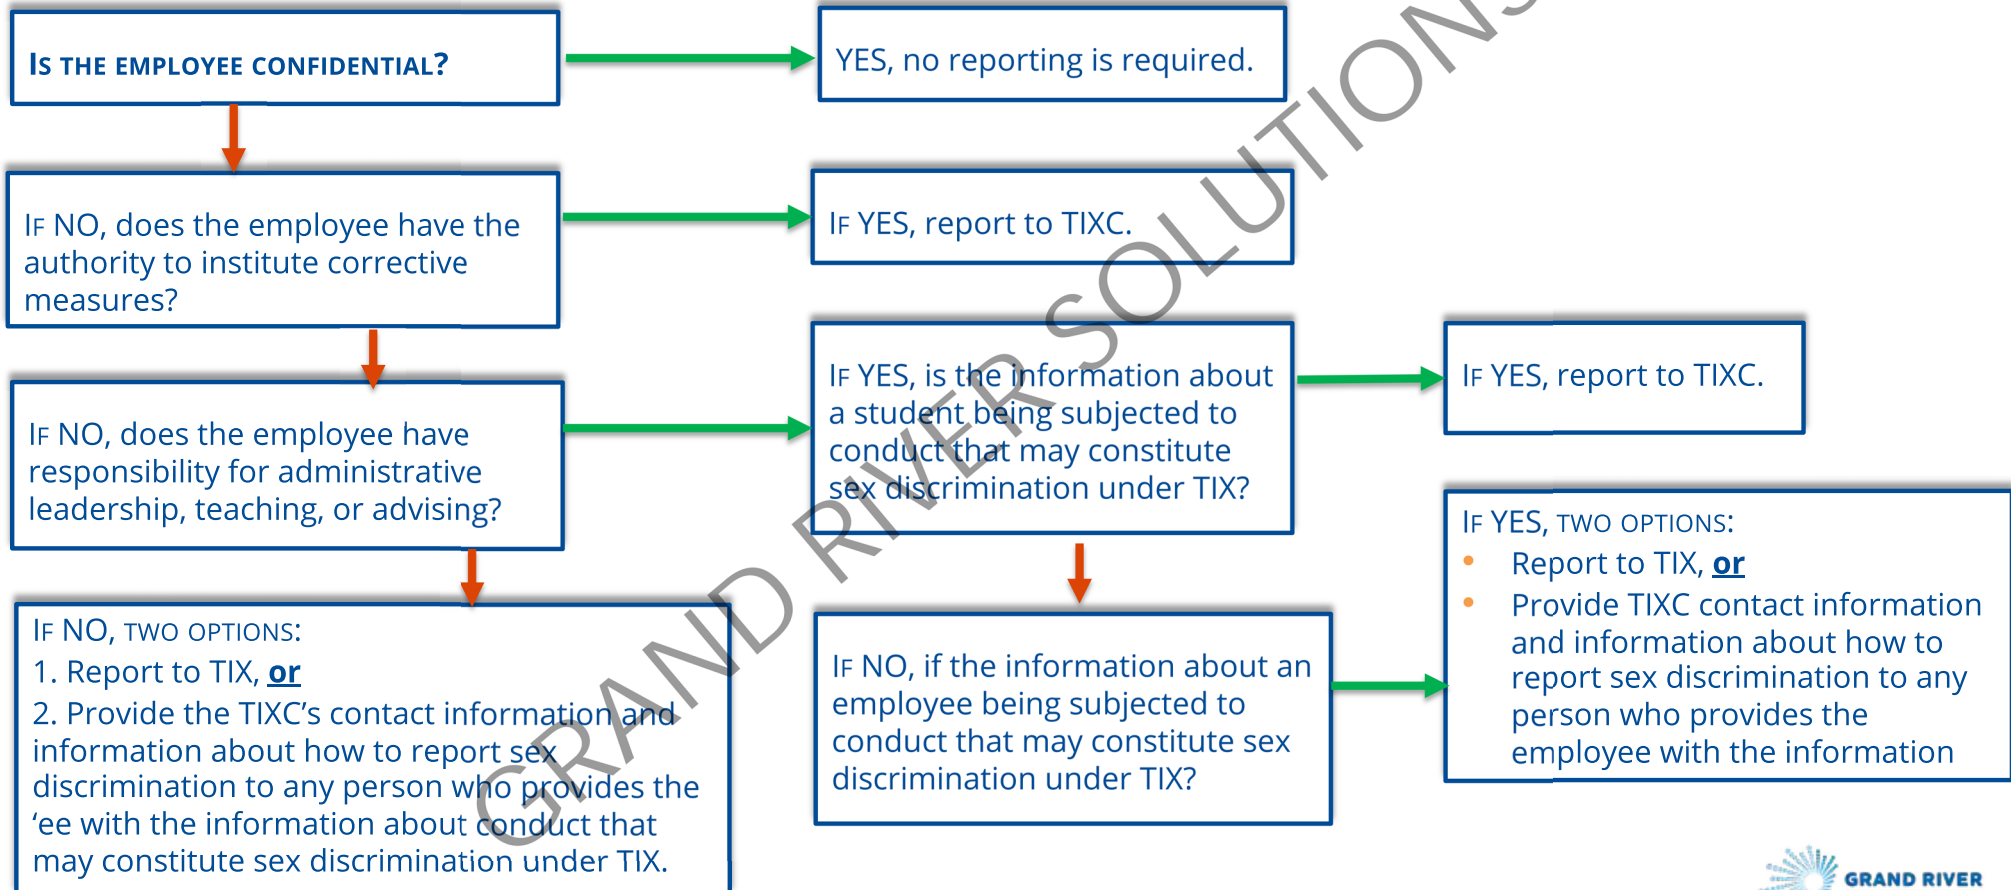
Is the employee confidential?

YES, no reporting is required.

If NO, does the employee have the authority to institute corrective measures?

If YES, report to TIXC.

If NO, does the employee have responsibility for administrative leadership, teaching, or advising?

If YES, is the information about a student being subjected to conduct that may constitute sex discrimination under TIX?

If YES, report to TIXC.

If YES, two options:
- Report to TIX, or
- Provide TIXC contact information and information about how to report sex discrimination to any person who provides the employee with the information

If NO, two options:
1. Report to TIX, or
2. Provide the TIXC's contact information and information about how to report sex discrimination to any person who provides the 'ee with the information about conduct that may constitute sex discrimination under TIX.

If NO, if the information about an employee being subjected to conduct that may constitute sex discrimination under TIX?

GRAND RIVER SOLUTIONS

GRAND RIVER